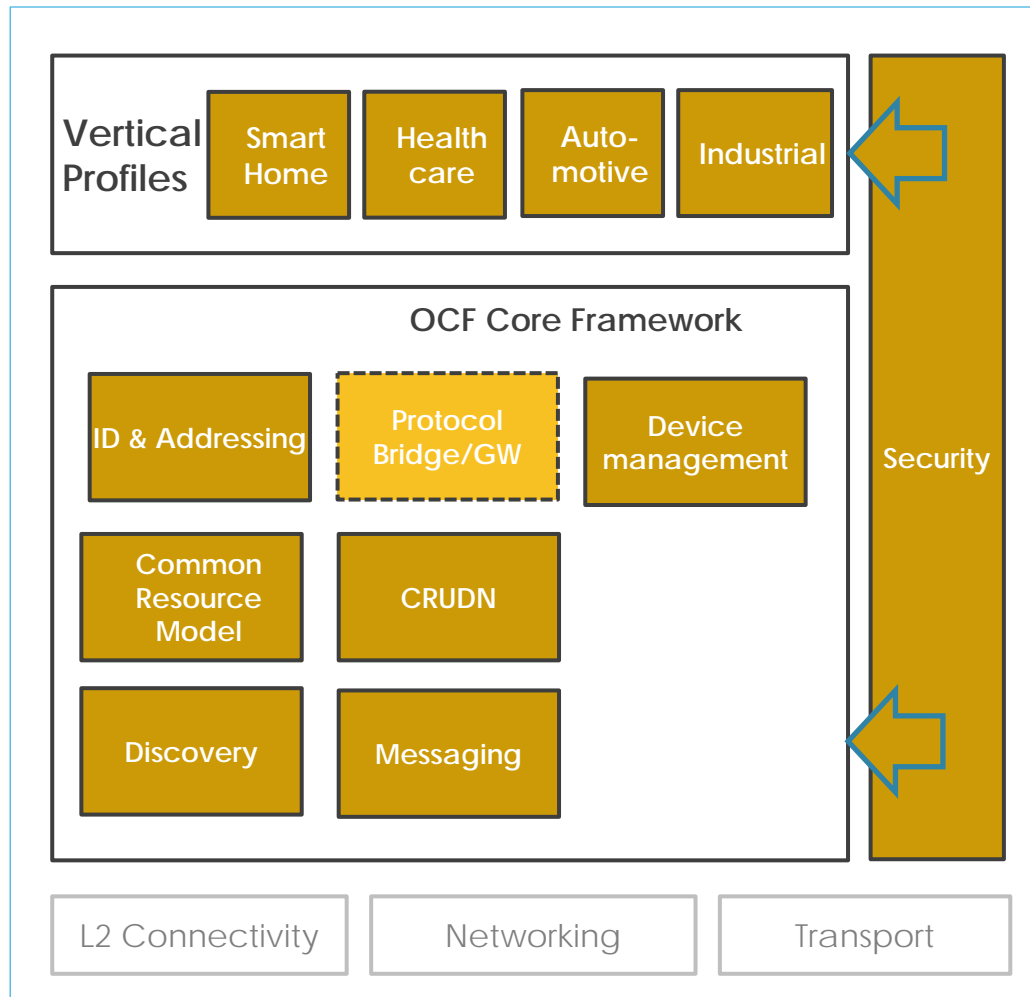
Vertical Profiles

Smart Home

Health care

Auto-motive

Industrial

Security

OCF Core Framework

ID & Addressing

Protocol Bridge/GW

Device management

Common Resource Model

CRUDN

Discovery

Messaging

L2 Connectivity

Networking

Transport